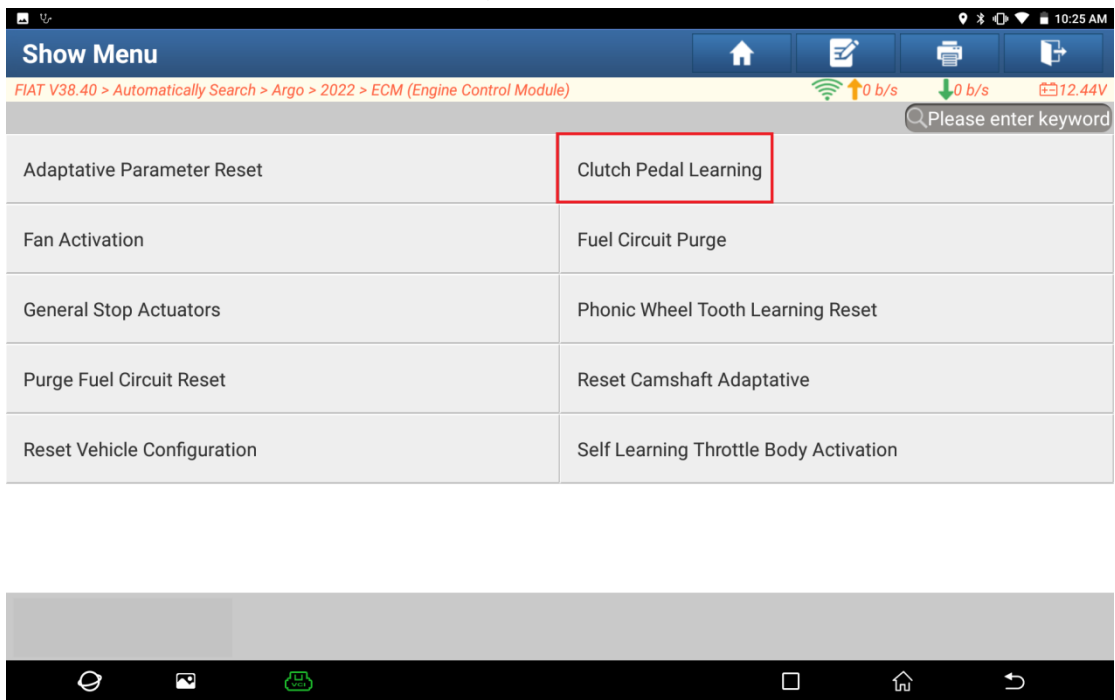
10:25 AM

Show Menu

FIAT V38.40 > Automatically Search > Argo > 2022 > ECM (Engine Control Module)

0 b/s 0 b/s 12.44V

Please enter keyword

Adaptative Parameter Reset

Clutch Pedal Learning

Fan Activation

Fuel Circuit Purge

General Stop Actuators

Phonic Wheel Tooth Learning Reset

Purge Fuel Circuit Reset

Reset Camshaft Adaptative

Reset Vehicle Configuration

Self Learning Throttle Body Activation

VCI